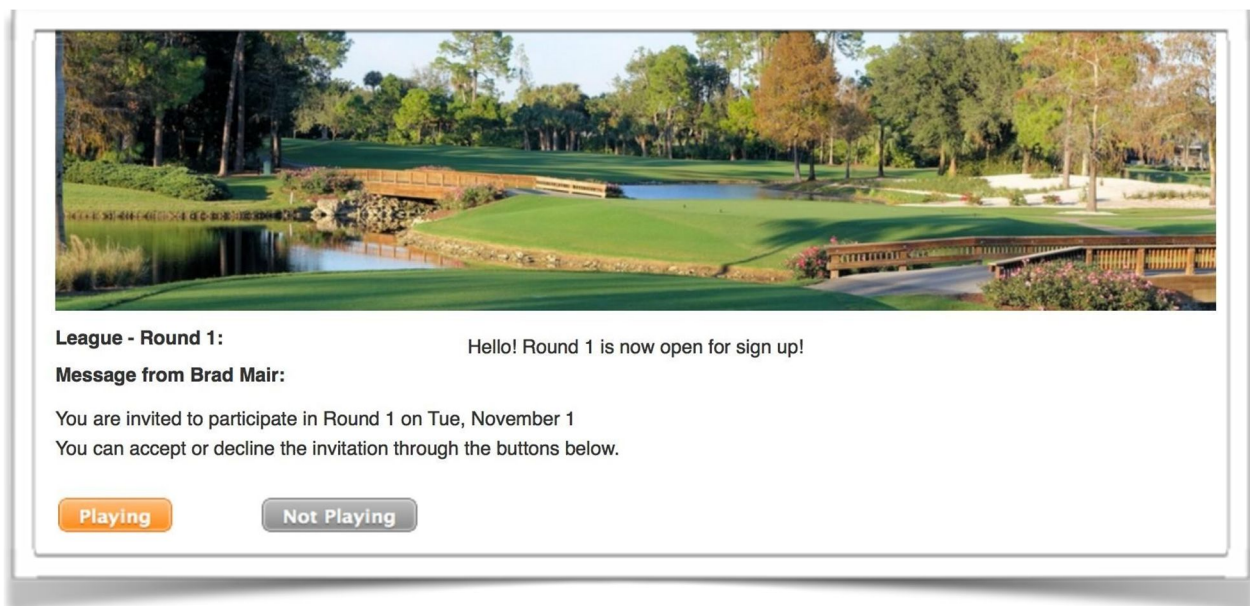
League - Round 1:

Hello! Round 1 is now open for sign up!

Message from Brad Mair:

You are invited to participate in Round 1 on Tue, November 1
You can accept or decline the invitation through the buttons below.

Playing

Not Playing